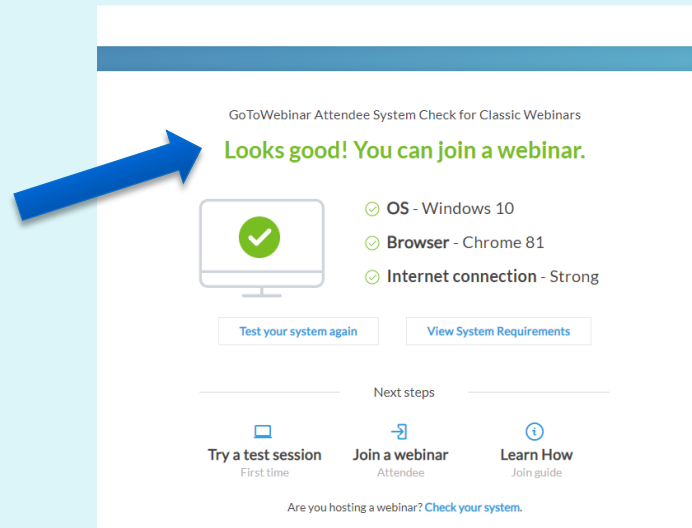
GoToWebinar Attendee System Check for Classic Webinars

Looks good! You can join a webinar.

OS - Windows 10

Browser - Chrome 81

Internet connection - Strong

Test your system again

View System Requirements

Next steps

Try a test session
First time

Join a webinar
Attendee

Learn How
Join guide

Are you hosting a webinar? Check your system.